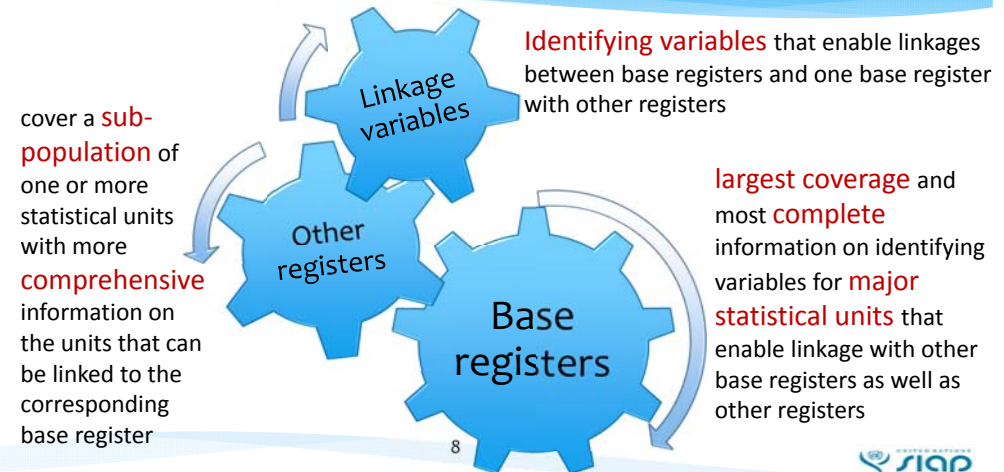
Identifying variables that enable linkages between base registers and one base register with other registers

Linkage variables

cover a sub-population of one or more statistical units with more comprehensive information on the units that can be linked to the corresponding base register

Other registers

largest coverage and most complete information on identifying variables for major statistical units that enable linkage with other base registers as well as other registers

Base registers

8

UNITED NATIONS SIAP